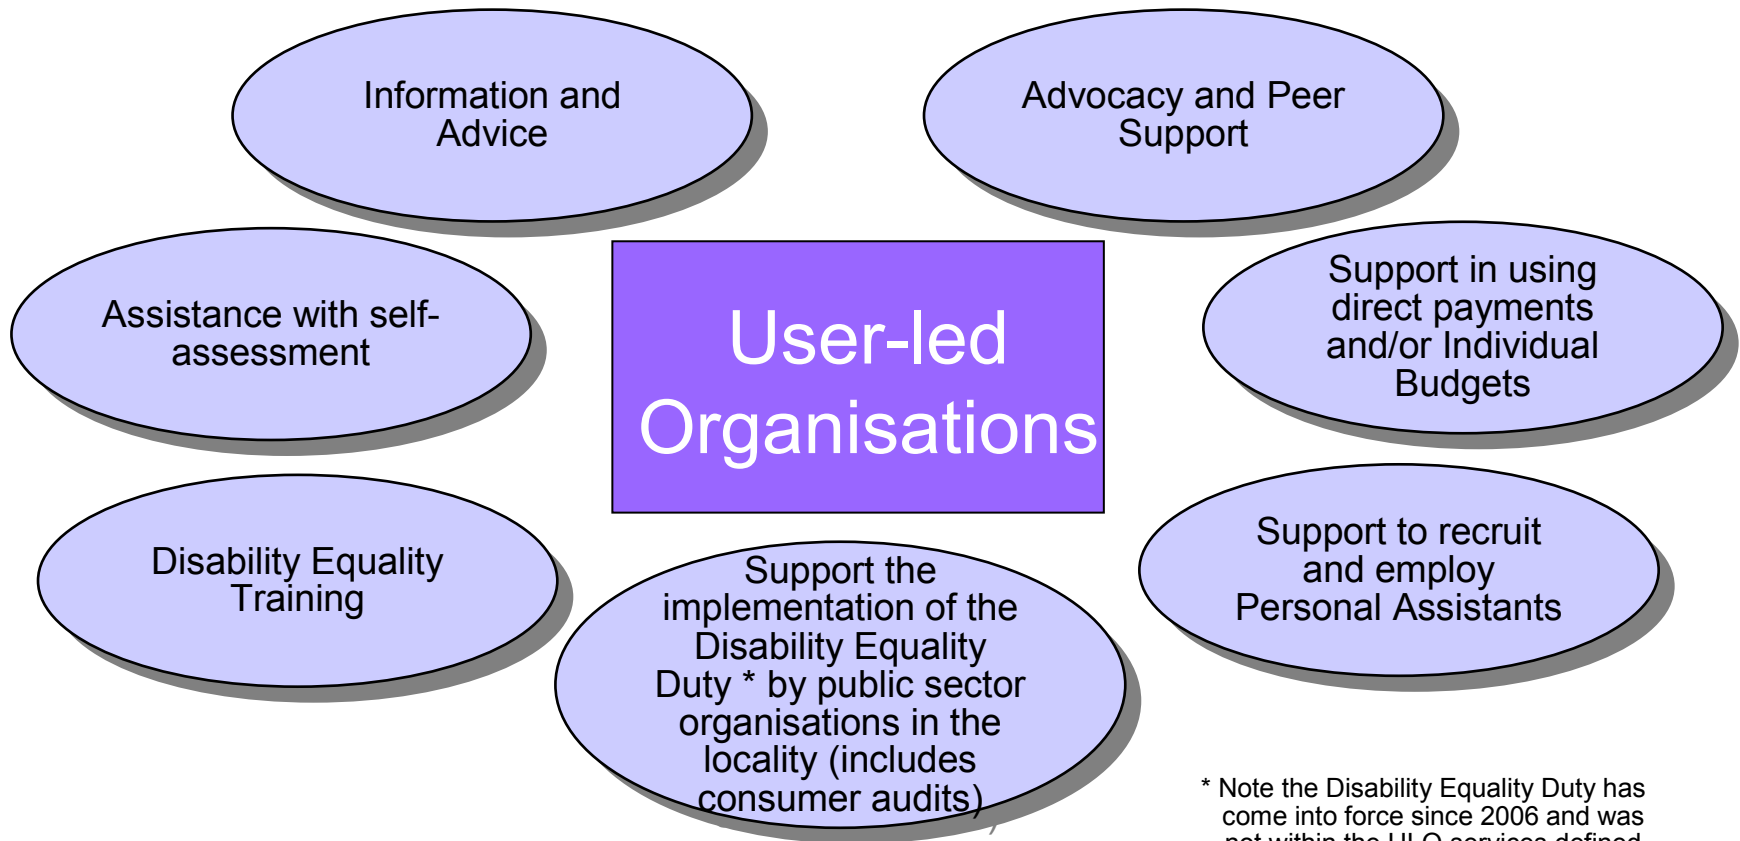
Information and Advice

Advocacy and Peer Support

Assistance with self-assessment

User-led Organisations

Support in using direct payments and/or Individual Budgets

Disability Equality Training

Support the implementation of the Disability Equality Duty * by public sector organisations in the locality (includes consumer audits)

Support to recruit and employ Personal Assistants

* Note the Disability Equality Duty has come into force since 2006 and was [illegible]